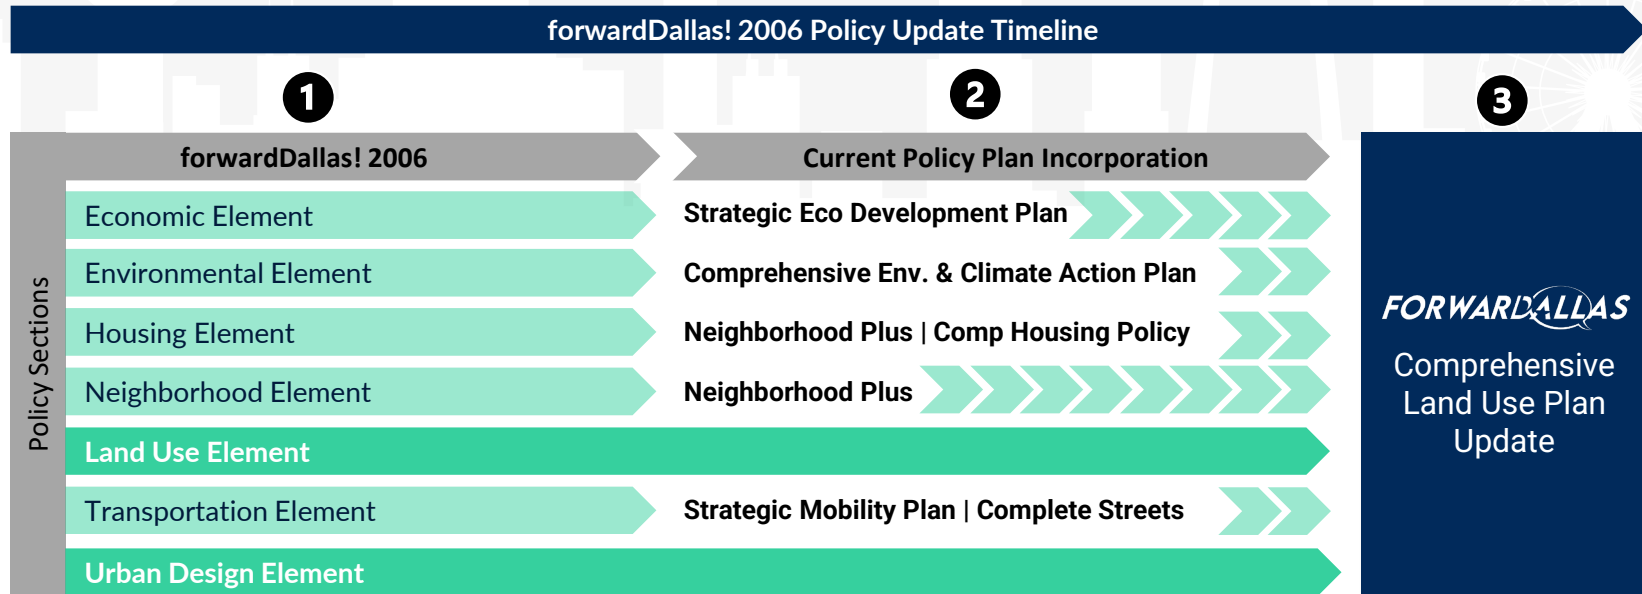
forwardDallas! 2006 Policy Update Timeline

1

2

3

Policy Sections

forwardDallas! 2006

Current Policy Plan Incorporation

Economic Element

Strategic Eco Development Plan

Environmental Element

Comprehensive Env. & Climate Action Plan

Housing Element

Neighborhood Plus | Comp Housing Policy

Neighborhood Element

Neighborhood Plus

Land Use Element

Transportation Element

Strategic Mobility Plan | Complete Streets

Urban Design Element

FORWARDALLAS

Comprehensive Land Use Plan Update